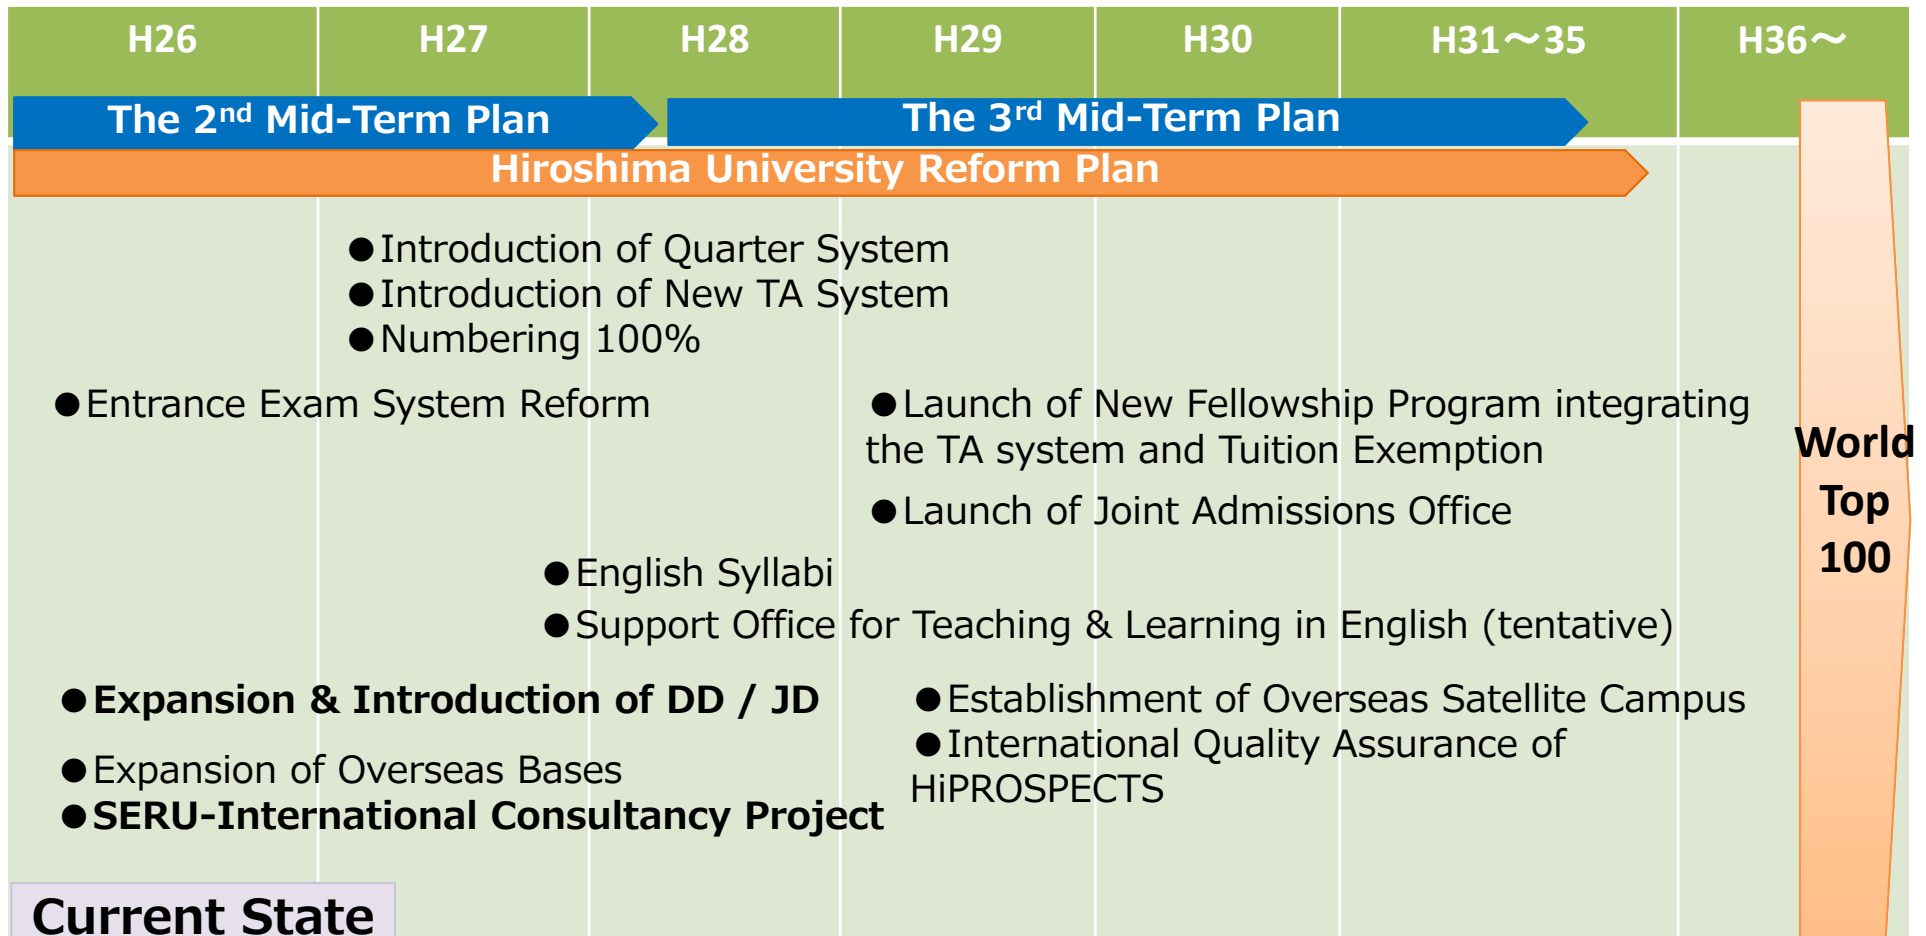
| H26 | H27 | H28 | H29 | H30 | H31～35 | H36～ |
|---|---|---|---|---|---|---|

The 2$^{nd}$ Mid-Term Plan

The 3$^{rd}$ Mid-Term Plan

Hiroshima University Reform Plan

●Introduction of Quarter System
●Introduction of New TA System
●Numbering 100%

●Entrance Exam System Reform

●Launch of New Fellowship Program integrating the TA system and Tuition Exemption

●Launch of Joint Admissions Office

●English Syllabi
●Support Office for Teaching & Learning in English (tentative)

●Expansion & Introduction of DD / JD

●Establishment of Overseas Satellite Campus
●International Quality Assurance of HiPROSPECTS

●Expansion of Overseas Bases
●SERU-International Consultancy Project

World Top 100

Current State